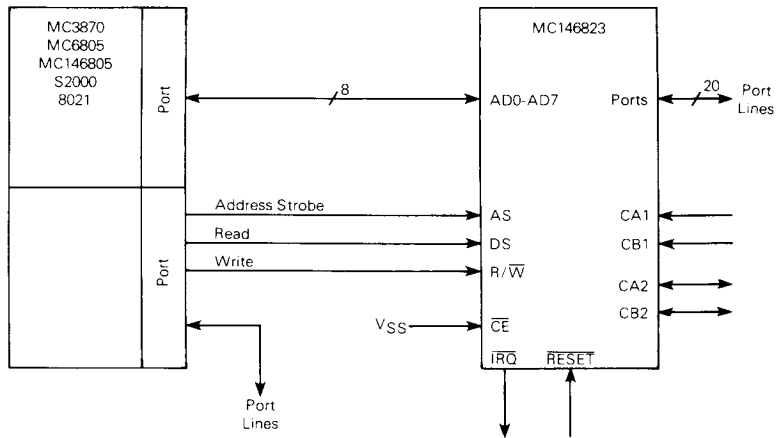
MC3870
MC6805
MC146805
S2000
8021

Port

8

MC146823

AD0-AD7

Ports

20

Port Lines

Address Strobe

Read

Write

Port

AS

DS

$R/\overline{W}$

$V_{SS}$

$\overline{CE}$

$\overline{IRQ}$

$\overline{RESET}$

CA1

CB1

CA2

CB2

Port Lines